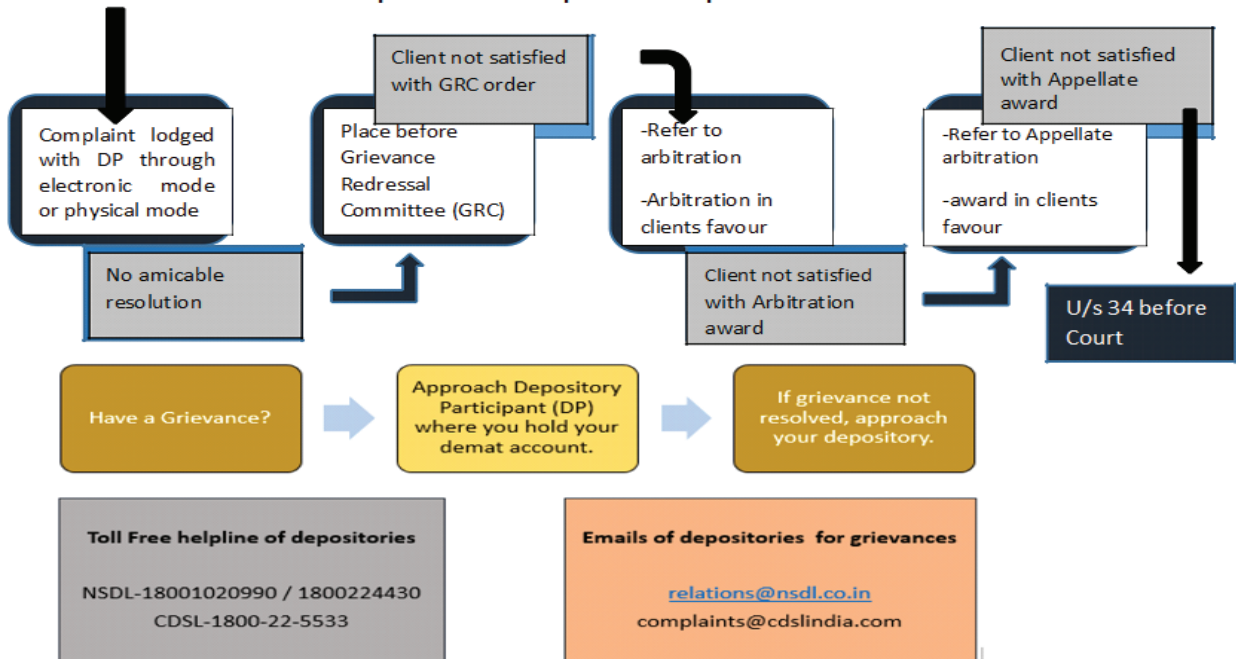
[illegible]

Complaint lodged with DP through electronic mode or physical mode

No amicable resolution

Client not satisfied with GRC order

Place before Grievance Redressal Committee (GRC)

-Refer to arbitration

-Arbitration in clients favour

Client not satisfied with Arbitration award

Client not satisfied with Appellate award

-Refer to Appellate arbitration

-award in clients favour

U/s 34 before Court

Have a Grievance?

Approach Depository Participant (DP) where you hold your demat account.

If grievance not resolved, approach your depository.

Toll Free helpline of depositories

NSDL-18001020990 / 1800224430
CDSL-1800-22-5533

Emails of depositories for grievances

relations@nsdl.co.in
complaints@cdslindia.com